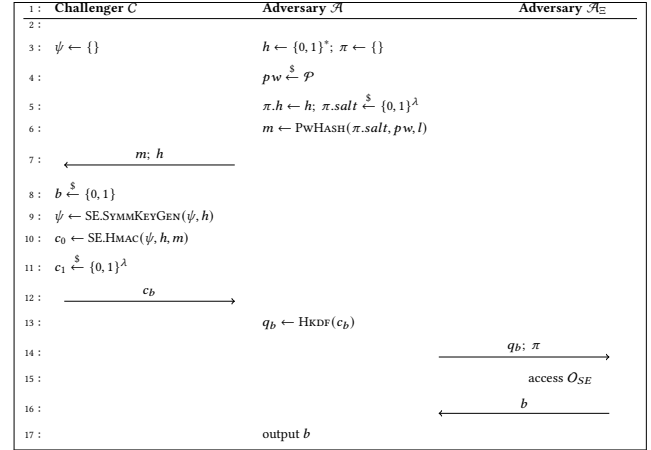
| | Challenger $C$ | Adversary $\mathcal{A}$ | Adversary $\mathcal{A}_{\Xi}$ |
|---|---|---|---|
| 1 : | | | |
| 2 : | | | |
| 3 : | $\psi \leftarrow \{\}$ | $h \leftarrow \{0,1\}^*$; $\pi \leftarrow \{\}$ | |
| 4 : | | $pw \xleftarrow{\$} \mathcal{P}$ | |
| 5 : | | $\pi.h \leftarrow h$; $\pi.salt \xleftarrow{\$} \{0,1\}^\lambda$ | |
| 6 : | | $m \leftarrow$ PwHash$(\pi.salt, pw, l)$ | |
| 7 : | $m$; $h$ | | |
| 8 : | $b \xleftarrow{\$} \{0,1\}$ | | |
| 9 : | $\psi \leftarrow$ SE.SymmKeyGen$(\psi, h)$ | | |
| 10 : | $c_0 \leftarrow$ SE.Hmac$(\psi, h, m)$ | | |
| 11 : | $c_1 \xleftarrow{\$} \{0,1\}^\lambda$ | | |
| 12 : | $c_b$ | | |
| 13 : | | $q_b \leftarrow$ Hkdf$(c_b)$ | |
| 14 : | | | $q_b$; $\pi$ |
| 15 : | | | access $O_{SE}$ |
| 16 : | | | $b$ |
| 17 : | | output $b$ | |